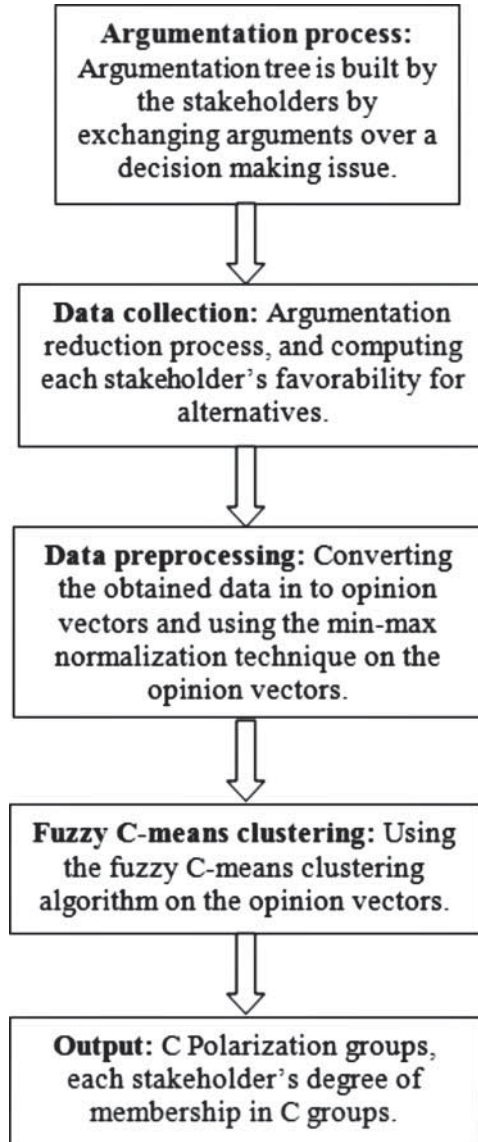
**Argumentation process:** Argumentation tree is built by the stakeholders by exchanging arguments over a decision making issue.

**Data collection:** Argumentation reduction process, and computing each stakeholder's favorability for alternatives.

**Data preprocessing:** Converting the obtained data in to opinion vectors and using the min-max normalization technique on the opinion vectors.

**Fuzzy C-means clustering:** Using the fuzzy C-means clustering algorithm on the opinion vectors.

**Output:** C Polarization groups, each stakeholder's degree of membership in C groups.